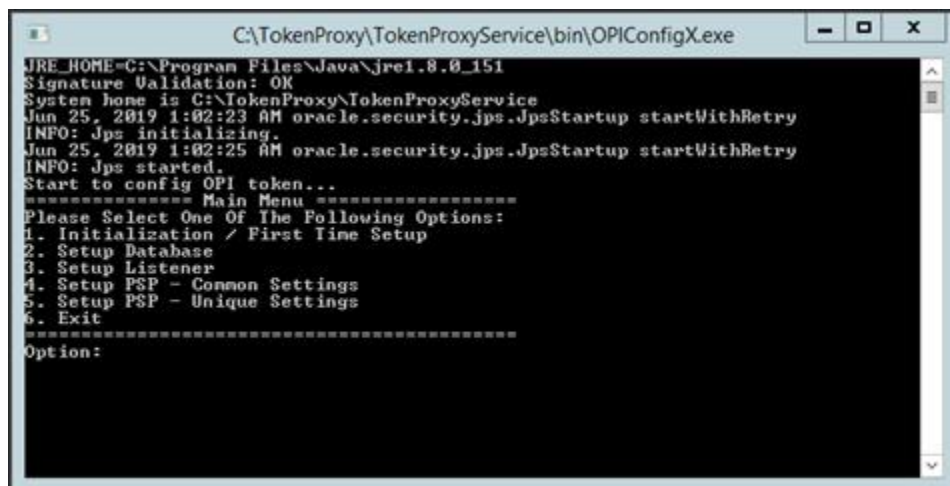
C:\TokenProxy\TokenProxyService\bin\OPIConfigX.exe

JRE_HOME=C:\Program Files\Java\jre1.8.0_151
Signature Validation: OK
System home is C:\TokenProxy\TokenProxyService
Jun 25, 2019 1:02:23 AM oracle.security.jps.JpsStartup startWithRetry
INFO: Jps initializing.
Jun 25, 2019 1:02:25 AM oracle.security.jps.JpsStartup startWithRetry
INFO: Jps started.
Start to config OPI token...
============== Main Menu ==================
Please Select One Of The Following Options:
1. Initialization / First Time Setup
2. Setup Database
3. Setup Listener
4. Setup PSP - Common Settings
5. Setup PSP - Unique Settings
6. Exit
==========================================
Option: